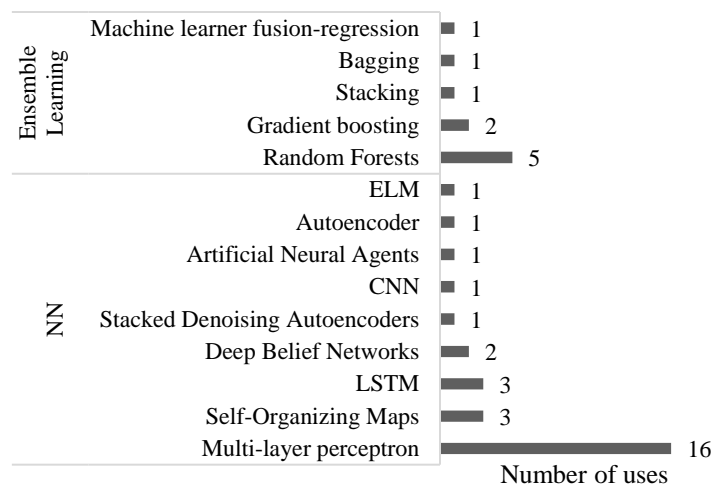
Ensemble Learning

Machine learner fusion-regression 1
Bagging 1
Stacking 1
Gradient boosting 2
Random Forests 5

NN

ELM 1
Autoencoder 1
Artificial Neural Agents 1
CNN 1
Stacked Denoising Autoencoders 1
Deep Belief Networks 2
LSTM 3
Self-Organizing Maps 3
Multi-layer perceptron 16

Number of uses